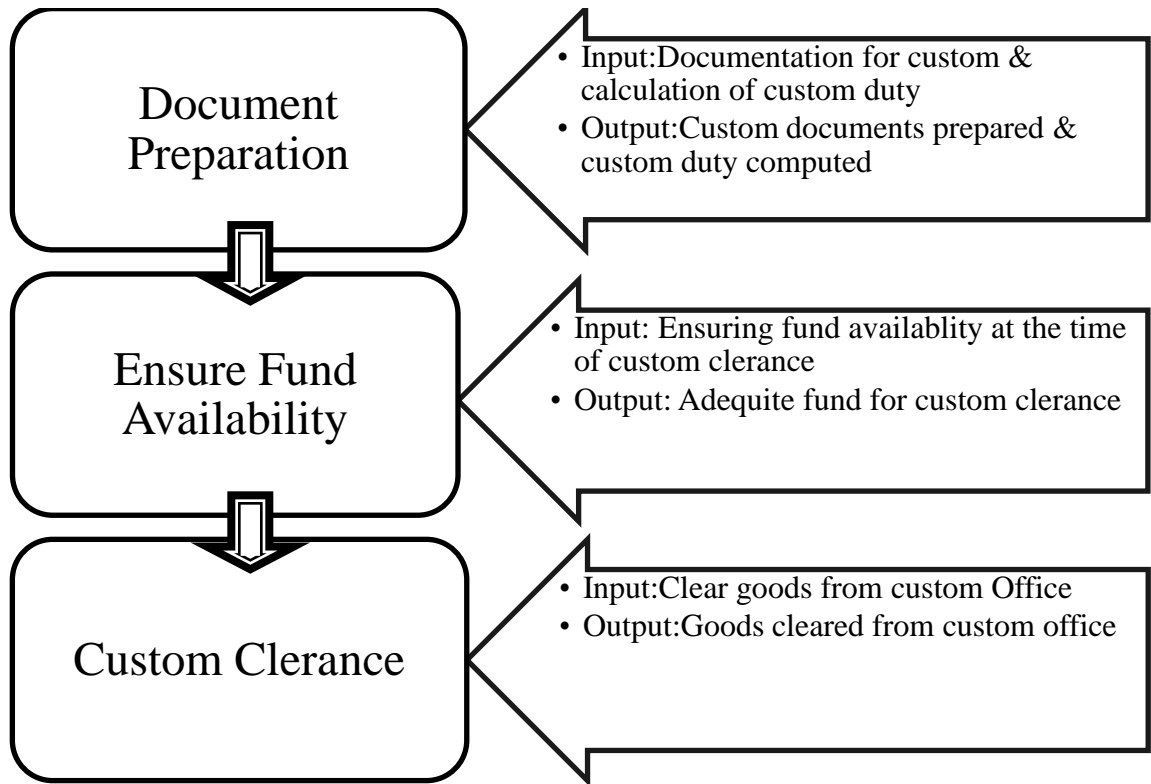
Document Preparation

- Input:Documentation for custom & calculation of custom duty
- Output:Custom documents prepared & custom duty computed

Ensure Fund Availability

- Input: Ensuring fund availablity at the time of custom clerance
- Output: Adequite fund for custom clerance

Custom Clerance

- Input:Clear goods from custom Office
- Output:Goods cleared from custom office